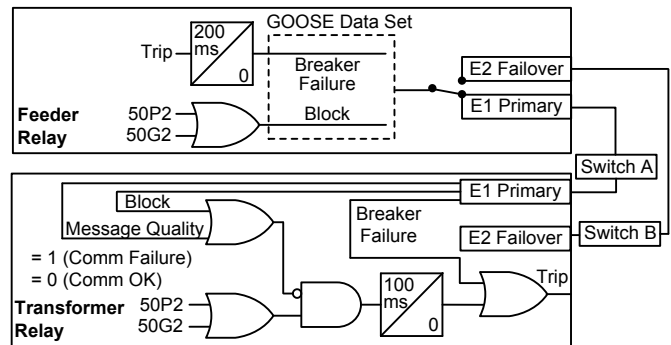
GOOSE Data Set

200 ms

0

Trip

Breaker Failure

Block

E2 Failover

E1 Primary

Feeder Relay

50P2

50G2

Switch A

Block

E1 Primary

Message Quality

Breaker Failure

E2 Failover

Switch B

= 1 (Comm Failure)

= 0 (Comm OK)

100 ms

0

Trip

Transformer Relay

50P2

50G2